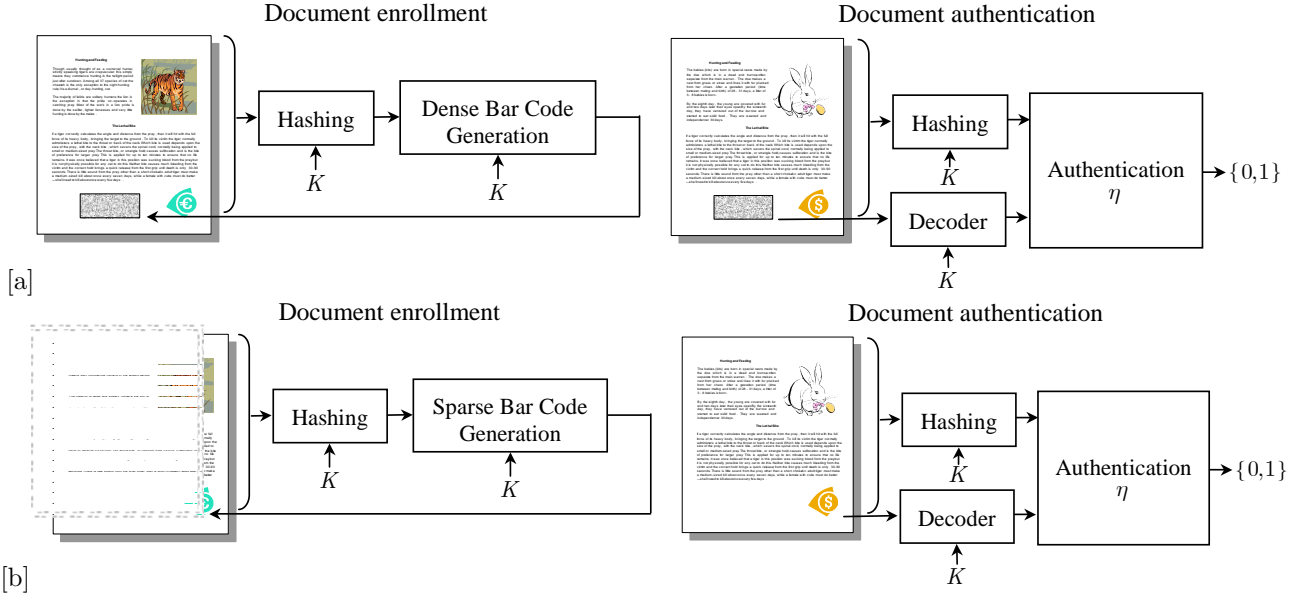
Document enrollment

Hunting and Feeding

Hashing

$K$

Dense Bar Code Generation

$K$

Document authentication

Hunting and Feeding

The Lost Rabbit

Hashing

$K$

Decoder

$K$

Authentication $\eta$

$\{0,1\}$

[a]

Document enrollment

Hashing

$K$

Sparse Bar Code Generation

$K$

Document authentication

Hunting and Feeding

The Lost Rabbit

Hashing

$K$

Decoder

$K$

Authentication $\eta$

$\{0,1\}$

[b]